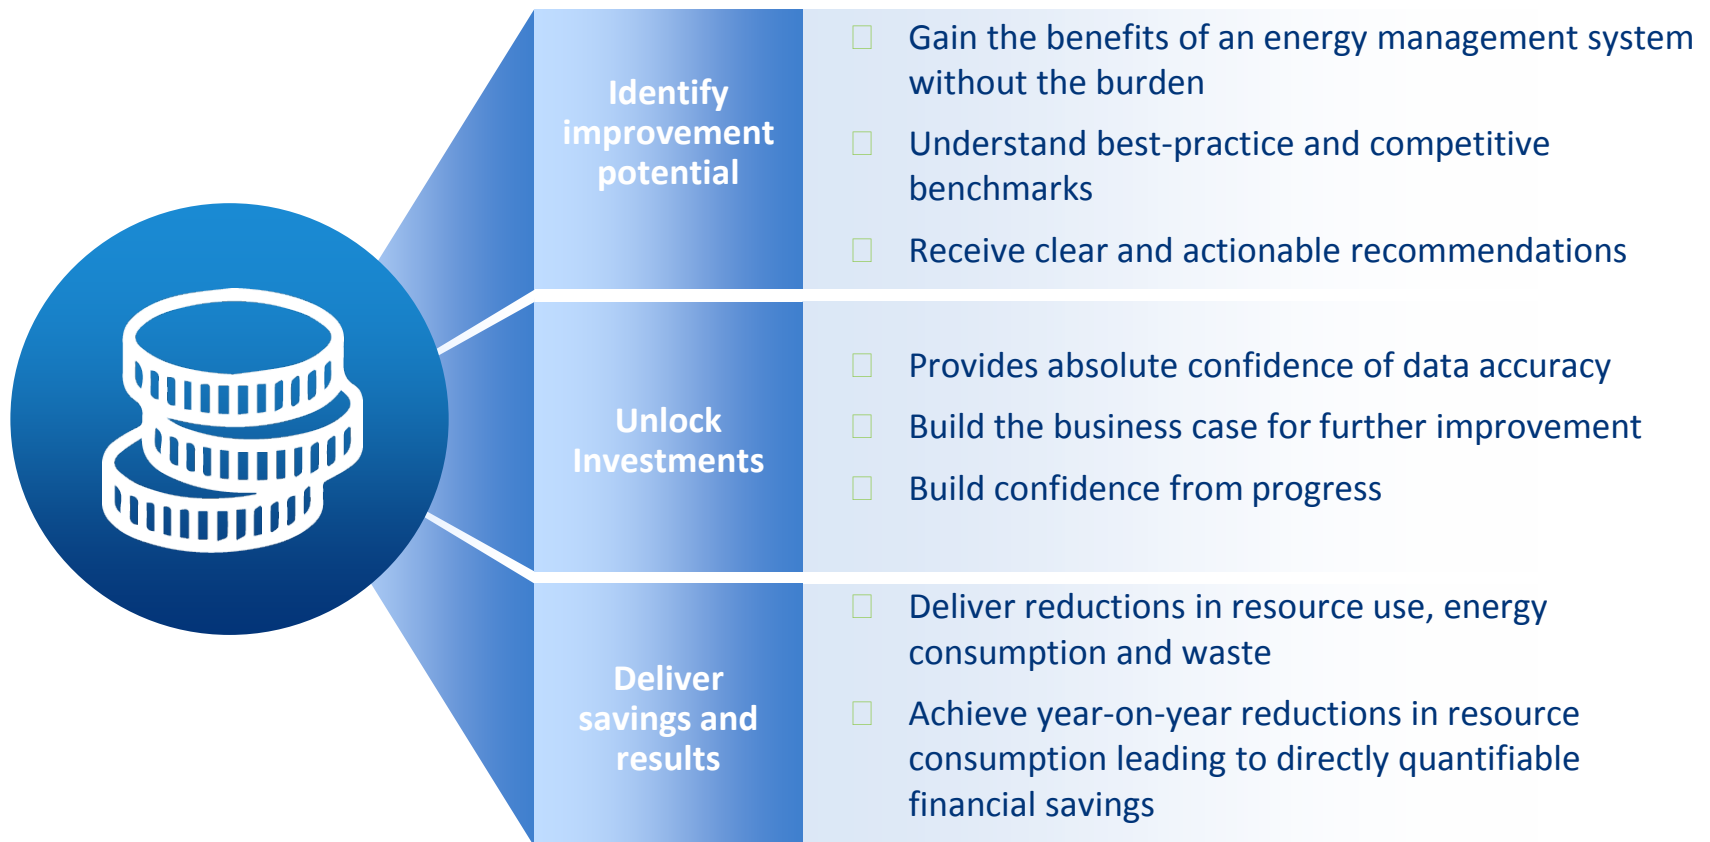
Identify improvement potential

Gain the benefits of an energy management system without the burden

Understand best-practice and competitive benchmarks

Receive clear and actionable recommendations

Unlock Investments

Provides absolute confidence of data accuracy

Build the business case for further improvement

Build confidence from progress

Deliver savings and results

Deliver reductions in resource use, energy consumption and waste

Achieve year-on-year reductions in resource consumption leading to directly quantifiable financial savings